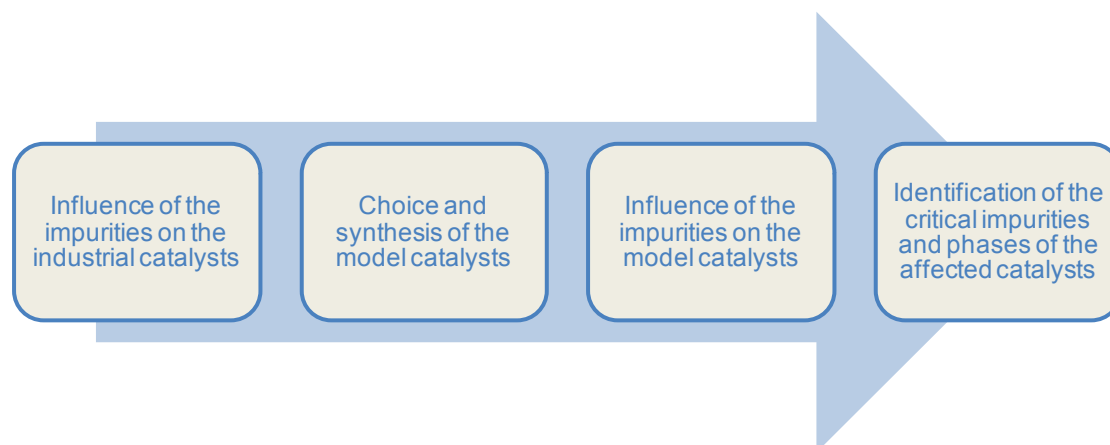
Influence of the impurities on the industrial catalysts

Choice and synthesis of the model catalysts

Influence of the impurities on the model catalysts

Identification of the critical impurities and phases of the affected catalysts